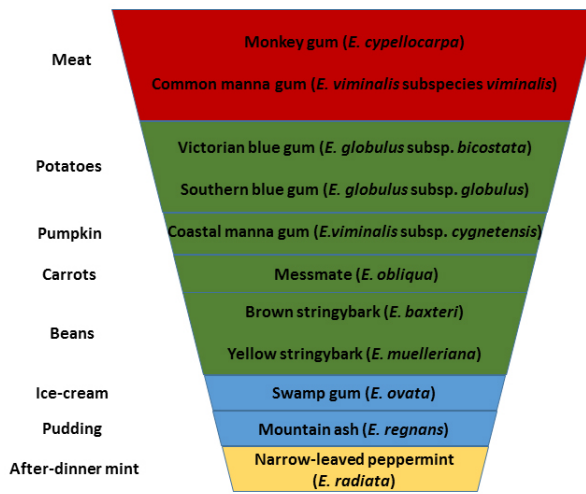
Meat
Monkey gum (E. cypellocarpa)
Common manna gum (E. viminalis subspecies viminalis)

Potatoes
Victorian blue gum (E. globulus subsp. bicostata)
Southern blue gum (E. globulus subsp. globulus)

Pumpkin
Coastal manna gum (E.viminalis subsp. cygnetensis)

Carrots
Messmate (E. obliqua)

Beans
Brown stringybark (E. baxteri)
Yellow stringybark (E. muelleriana)

Ice-cream
Swamp gum (E. ovata)

Pudding
Mountain ash (E. regnans)

After-dinner mint
Narrow-leaved peppermint (E. radiata)